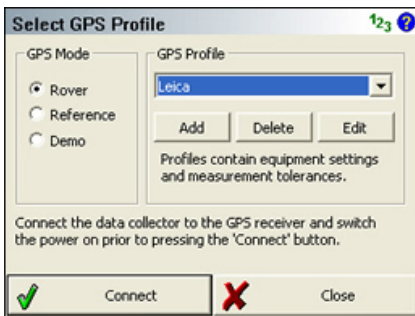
Select GPS Profile

$1_{2}3$ ?

GPS Mode

Rover

Reference

Demo

GPS Profile

Leica

Add

Delete

Edit

Profiles contain equipment settings and measurement tolerances.

Connect the data collector to the GPS receiver and switch the power on prior to pressing the 'Connect' button.

Connect

Close